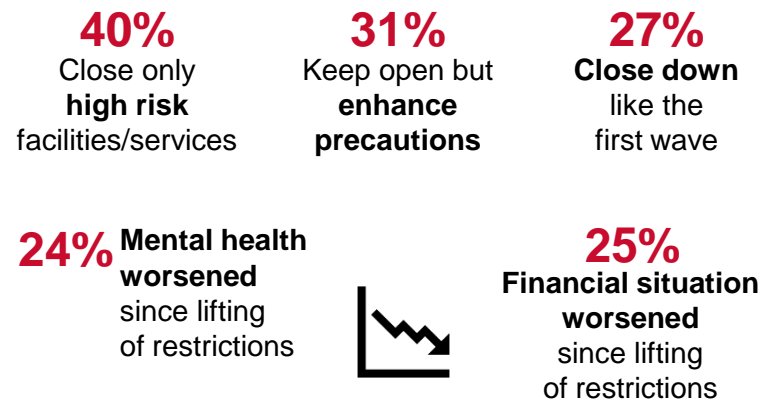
40%
Close only high risk facilities/services

31%
Keep open but enhance precautions

27%
Close down like the first wave

24% Mental health worsened since lifting of restrictions

25%
Financial situation worsened since lifting of restrictions